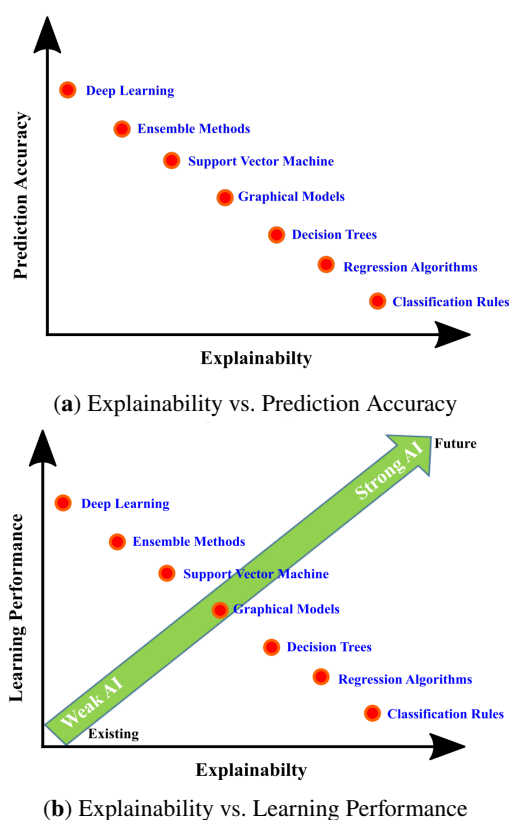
Prediction Accuracy

Deep Learning

Ensemble Methods

Support Vector Machine

Graphical Models

Decision Trees

Regression Algorithms

Classification Rules

Explainabilty

(**a**) Explainability vs. Prediction Accuracy

Learning Performance

Future

Strong AI

Deep Learning

Ensemble Methods

Support Vector Machine

Graphical Models

Decision Trees

Regression Algorithms

Classification Rules

Weak AI

Existing

Explainabilty

(**b**) Explainability vs. Learning Performance